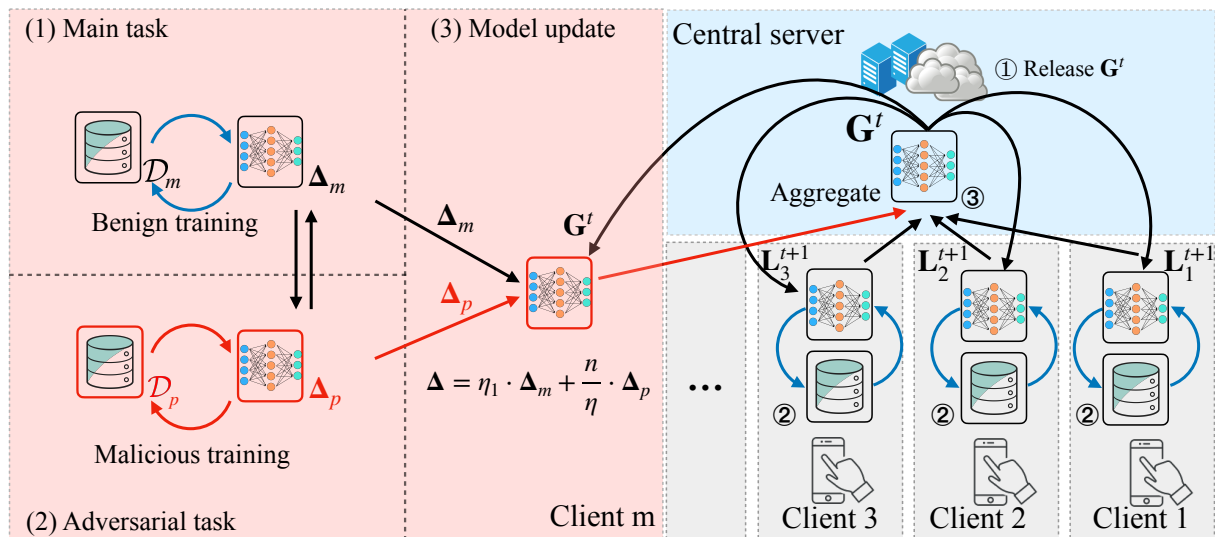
(1) Main task

$\mathcal{D}_m$

$\mathbf{\Delta}_m$

Benign training

$\mathcal{D}_p$

$\mathbf{\Delta}_p$

Malicious training

(2) Adversarial task

(3) Model update

$\mathbf{\Delta}_m$

$\mathbf{\Delta}_p$

$\mathbf{G}^t$

$\mathbf{\Delta} = \eta_1 \cdot \mathbf{\Delta}_m + \frac{n}{\eta} \cdot \mathbf{\Delta}_p$

Client m

Central server

① Release $\mathbf{G}^t$

$\mathbf{G}^t$

Aggregate ③

$\mathbf{L}_3^{t+1}$

$\mathbf{L}_2^{t+1}$

$\mathbf{L}_1^{t+1}$

...

②

②

②

Client 3

Client 2

Client 1